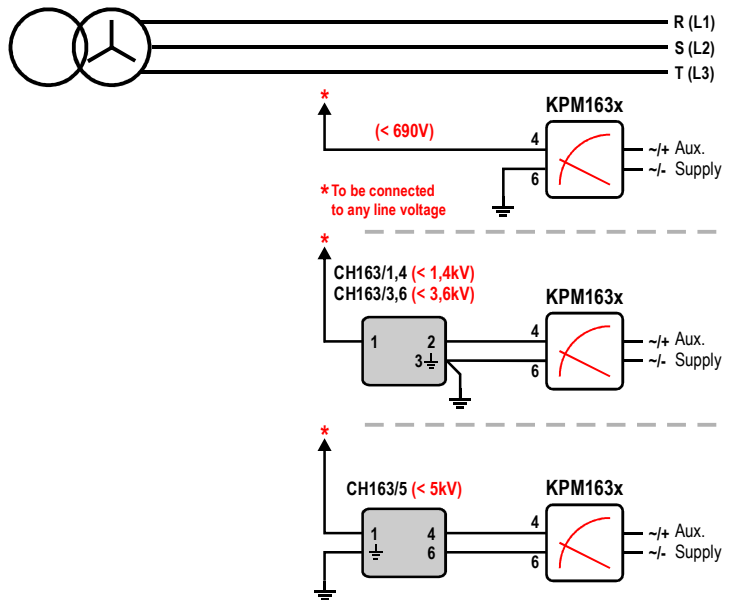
R (L1)
S (L2)
T (L3)

*
(< 690V)
KPM163x
4
6
~/+ Aux.
~/- Supply

* To be connected to any line voltage

*
CH163/1,4 (< 1,4kV)
CH163/3,6 (< 3,6kV)
KPM163x
1
2
3
4
6
~/+ Aux.
~/- Supply

*
CH163/5 (< 5kV)
KPM163x
1
4
6
4
6
~/+ Aux.
~/- Supply